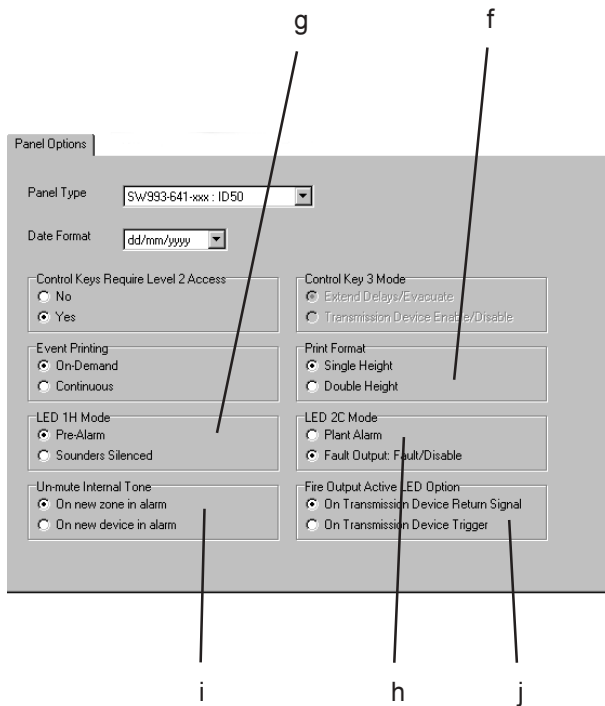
g

f

Panel Options

Panel Type SW993-641-xxx : ID50

Date Format dd/mm/yyyy

Control Keys Require Level 2 Access
No
Yes

Control Key 3 Mode
Extend Delays/Evacuate
Transmission Device Enable/Disable

Event Printing
On-Demand
Continuous

Print Format
Single Height
Double Height

LED 1H Mode
Pre-Alarm
Sounders Silenced

LED 2C Mode
Plant Alarm
Fault Output: Fault/Disable

Un-mute Internal Tone
On new zone in alarm
On new device in alarm

Fire Output Active LED Option
On Transmission Device Return Signal
On Transmission Device Trigger

i

h

j